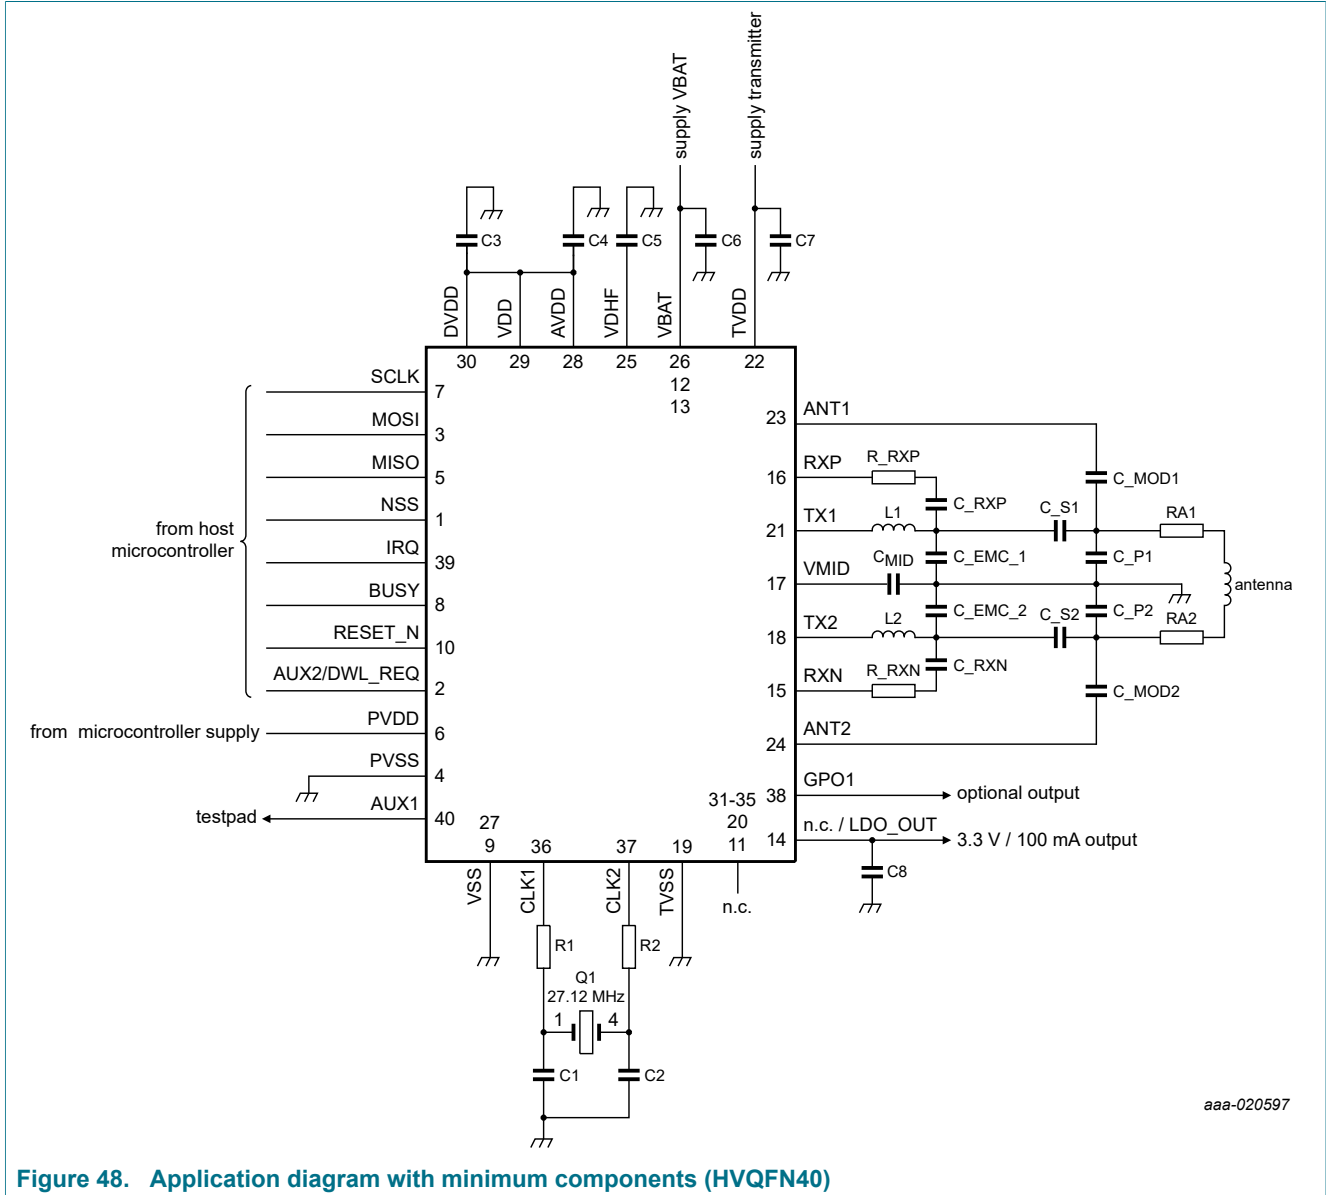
supply VBAT
supply transmitter

C3
C4
C5
C6
C7

DVDD
VDD
AVDD
VDHF
VBAT
TVDD

30 29 28 25 26 22
12
13

SCLK 7
MOSI 3
MISO 5
NSS 1
IRQ 39
BUSY 8
RESET_N 10
AUX2/DWL_REQ 2

from host microcontroller

from microcontroller supply
PVDD 6
PVSS 4
testpad
AUX1 40
27
9
36
37
19
31-35
20
11

ANT1 23
RXP 16
R_RXP
C_RXP
C_MOD1
TX1 21
L1
C_S1
RA1
C$_{MID}$
C_EMC_1
C_P1
VMID 17
antenna
C_EMC_2
C_S2
C_P2
TX2 18
L2
RA2
C_RXN
RXN 15
R_RXN
C_MOD2
ANT2 24
GPO1 38
optional output
n.c. / LDO_OUT 14
3.3 V / 100 mA output
C8

VSS
CLK1
CLK2
TVSS
n.c.

R1
R2
Q1
27.12 MHz
1
4
C1
C2

aaa-020597

Figure 48. Application diagram with minimum components (HVQFN40)